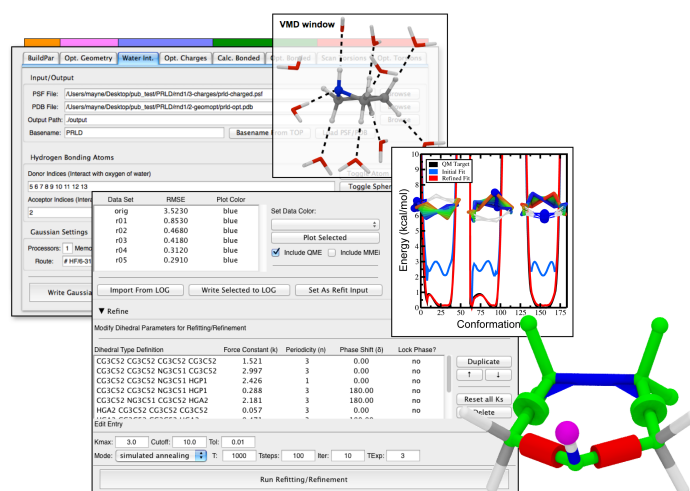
BuildPar | Opt. Geometry | Water Int. | Opt. Charges | Calc. Bonded | Opt. Bonded | Scan Torsions | Opt. Torsions

Input/Output

PSF File: /Users/mayne/Desktop/pub_test/PRLD/md1/3-charges/prld-charged.psf

PDB File: /Users/mayne/Desktop/pub_test/PRLD/md1/2-geomopt/prld-opt.pdb

Output Path: ./output

Basename: PRLD

Basename From TOP

Load PSF/PDB

Hydrogen Bonding Atoms

Donor Indices (Interact with oxygen of water)

5 6 7 8 9 10 11 12 13

Toggle Sphere

Acceptor Indices (Interact

2

Gaussian Settings

Processors: 1 Memo

Route: # HF/6-31

Write Gaussia

VMD window

| Data Set | RMSE | Plot Color |
|---|---|---|
| orig | 3.5230 | blue |
| r01 | 0.8530 | blue |
| r02 | 0.4680 | blue |
| r03 | 0.4180 | blue |
| r04 | 0.3120 | blue |
| r05 | 0.2910 | blue |

Set Data Color:

Plot Selected

Include QME   Include MMEi

Import From LOG   Write Selected to LOG   Set As Refit Input

▼ Refine

Modify Dihedral Parameters for Refitting/Refinement

| Dihedral Type Definition | Force Constant (k) | Periodicity (n) | Phase Shift (δ) | Lock Phase? |
|---|---|---|---|---|
| CG3C52 CG3C52 CG3C52 CG3C52 | 1.521 | 3 | 0.00 | no |
| CG3C52 CG3C52 NG3C51 CG3C52 | 2.997 | 3 | 0.00 | no |
| CG3C52 CG3C52 NG3C51 HGP1 | 2.426 | 1 | 0.00 | no |
| CG3C52 CG3C52 NG3C51 HGP1 | 0.288 | 3 | 180.00 | no |
| CG3C52 NG3C51 CG3C52 HGA2 | 2.181 | 3 | 180.00 | no |
| HGA2 CG3C52 CG3C52 CG3C52 | 0.057 | 3 | 0.00 | no |

Duplicate
↑ ↓
Reset all Ks
Delete

Edit Entry

Kmax: 3.0 Cutoff: 10.0 Tol: 0.01

Mode: simulated annealing T: 1000 Tsteps: 100 Iter: 10 TExp: 3

Run Refitting/Refinement

QM Target
Initial Fit
Refined Fit

Energy (kcal/mol)

0 1 2 3 4 5 6 7 8 9 10

0 25 50 75 100 125 150 175

Conformation